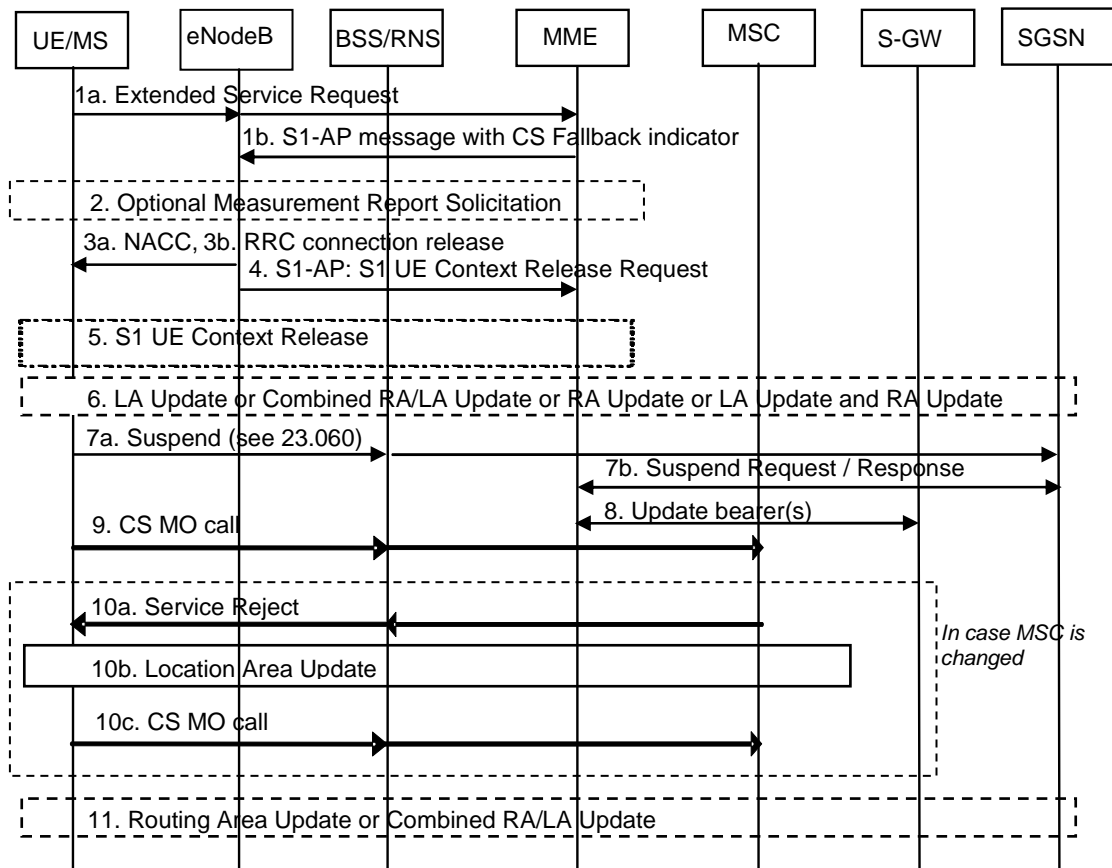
UE/MS
eNodeB
BSS/RNS
MME
MSC
S-GW
SGSN

1a. Extended Service Request

1b. S1-AP message with CS Fallback indicator

2. Optional Measurement Report Solicitation

3a. NACC, 3b. RRC connection release

4. S1-AP: S1 UE Context Release Request

5. S1 UE Context Release

6. LA Update or Combined RA/LA Update or RA Update or LA Update and RA Update

7a. Suspend (see 23.060)

7b. Suspend Request / Response

8. Update bearer(s)

9. CS MO call

10a. Service Reject

10b. Location Area Update

10c. CS MO call

In case MSC is changed

11. Routing Area Update or Combined RA/LA Update